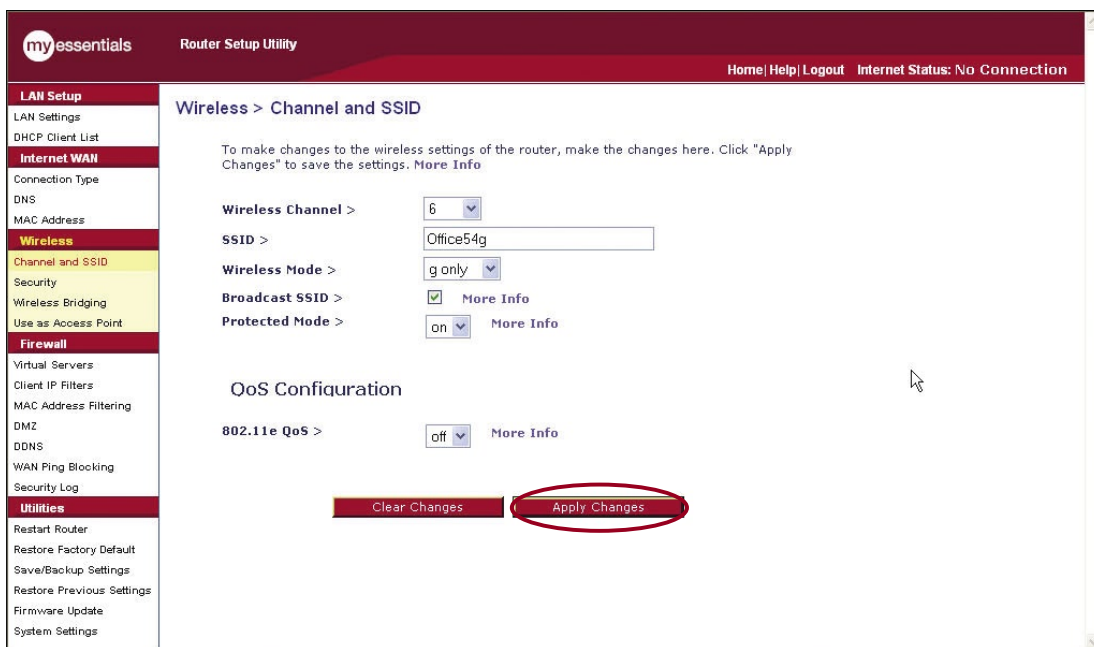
myessentials

Router Setup Utility

Home| Help| Logout Internet Status: No Connection

LAN Setup
LAN Settings
DHCP Client List
Internet WAN
Connection Type
DNS
MAC Address
Wireless
Channel and SSID
Security
Wireless Bridging
Use as Access Point
Firewall
Virtual Servers
Client IP Filters
MAC Address Filtering
DMZ
DDNS
WAN Ping Blocking
Security Log
Utilities
Restart Router
Restore Factory Default
Save/Backup Settings
Restore Previous Settings
Firmware Update
System Settings

Wireless > Channel and SSID

To make changes to the wireless settings of the router, make the changes here. Click "Apply Changes" to save the settings. More Info

Wireless Channel > 6

SSID > Office54g

Wireless Mode > g only

Broadcast SSID > More Info

Protected Mode > on More Info

QoS Configuration

802.11e QoS > off More Info

Clear Changes Apply Changes